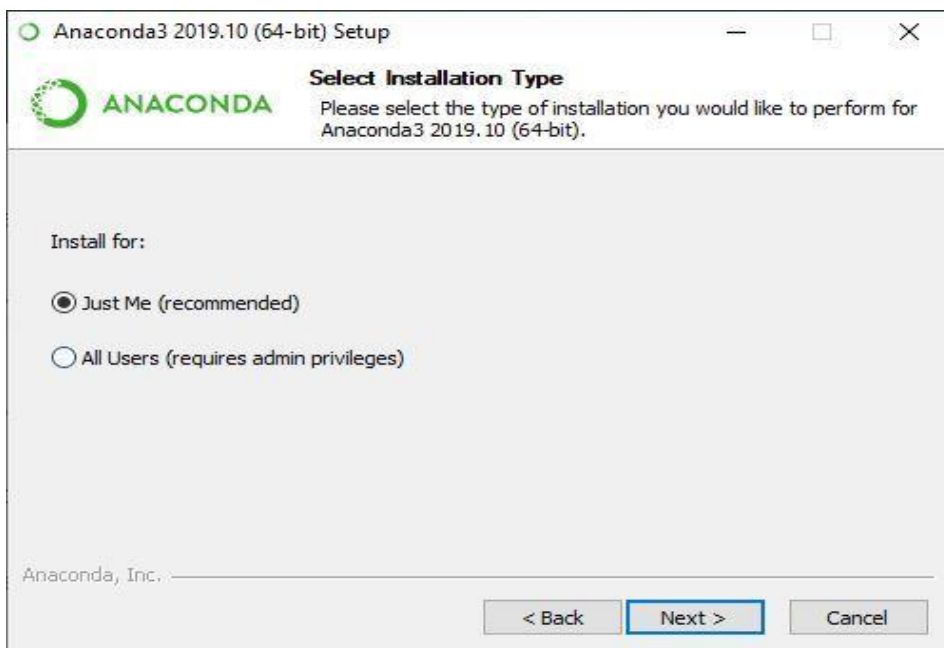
Anaconda3 2019.10 (64-bit) Setup

ANACONDA

Select Installation Type

Please select the type of installation you would like to perform for Anaconda3 2019.10 (64-bit).

Install for:

Just Me (recommended)

All Users (requires admin privileges)

Anaconda, Inc.

< Back

Next >

Cancel